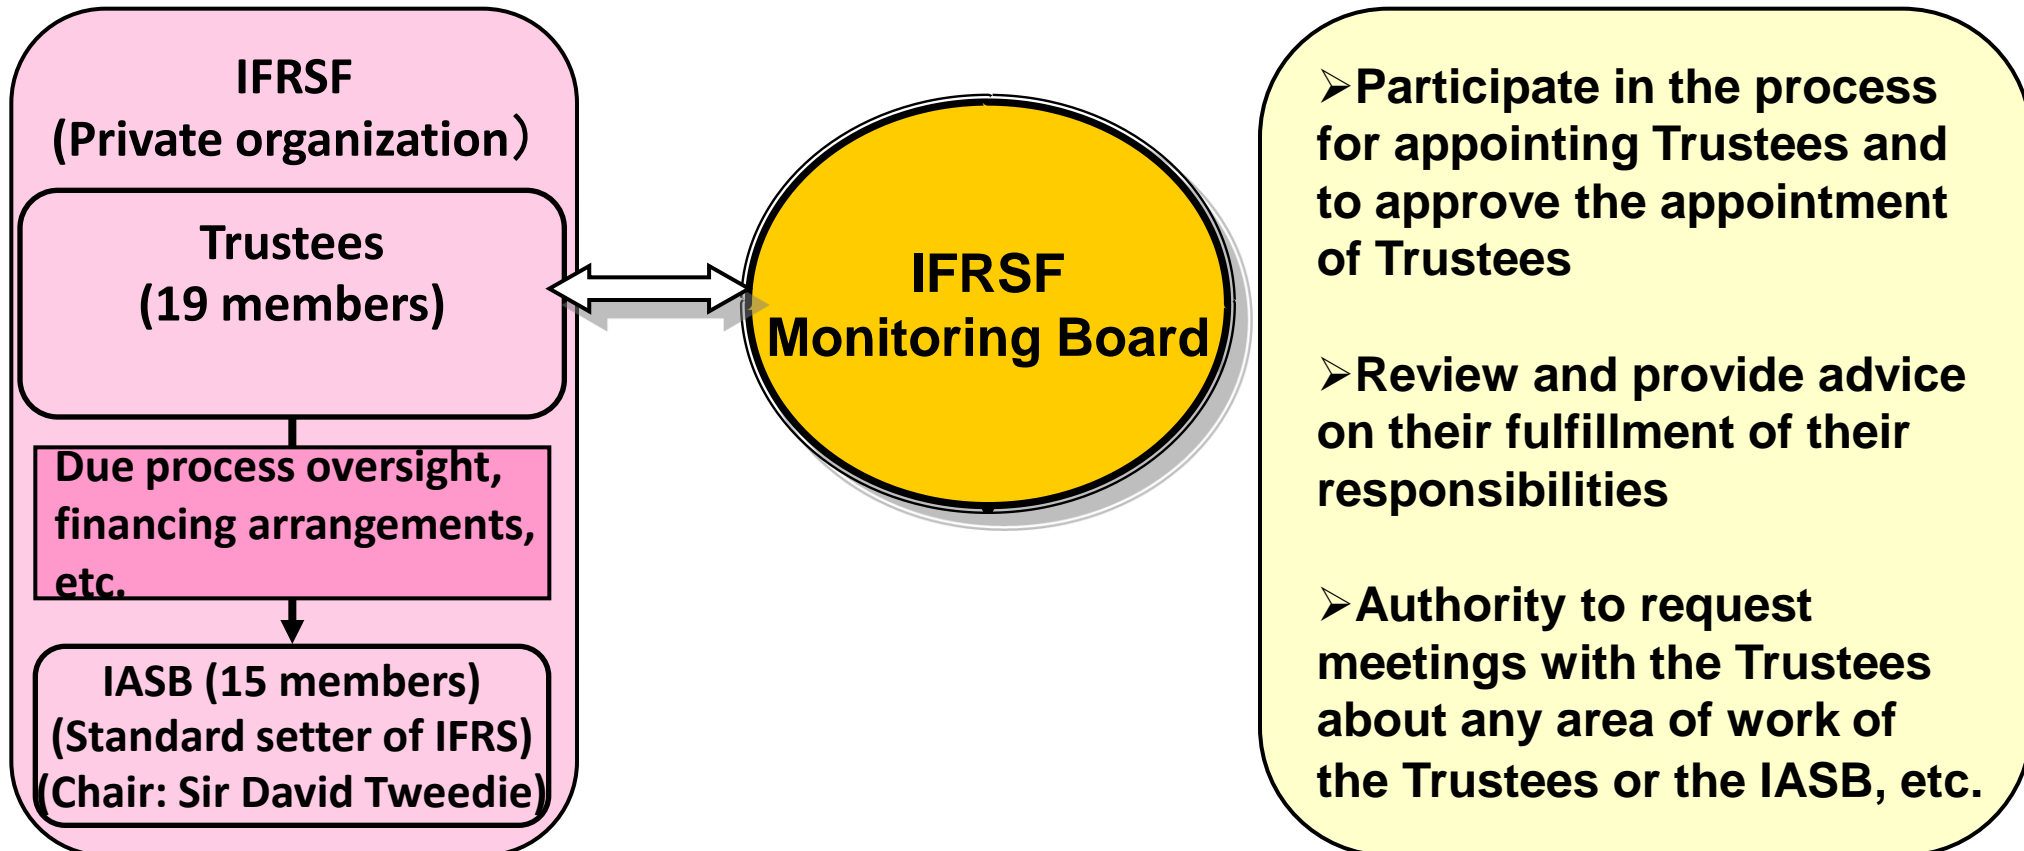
IFRSF
(Private organization）

Trustees
(19 members)

Due process oversight, financing arrangements, etc.

IASB (15 members)
(Standard setter of IFRS)
(Chair: Sir David Tweedie)

IFRSF
Monitoring Board

➢Participate in the process for appointing Trustees and to approve the appointment of Trustees

➢Review and provide advice on their fulfillment of their responsibilities

➢Authority to request meetings with the Trustees about any area of work of the Trustees or the IASB, etc.